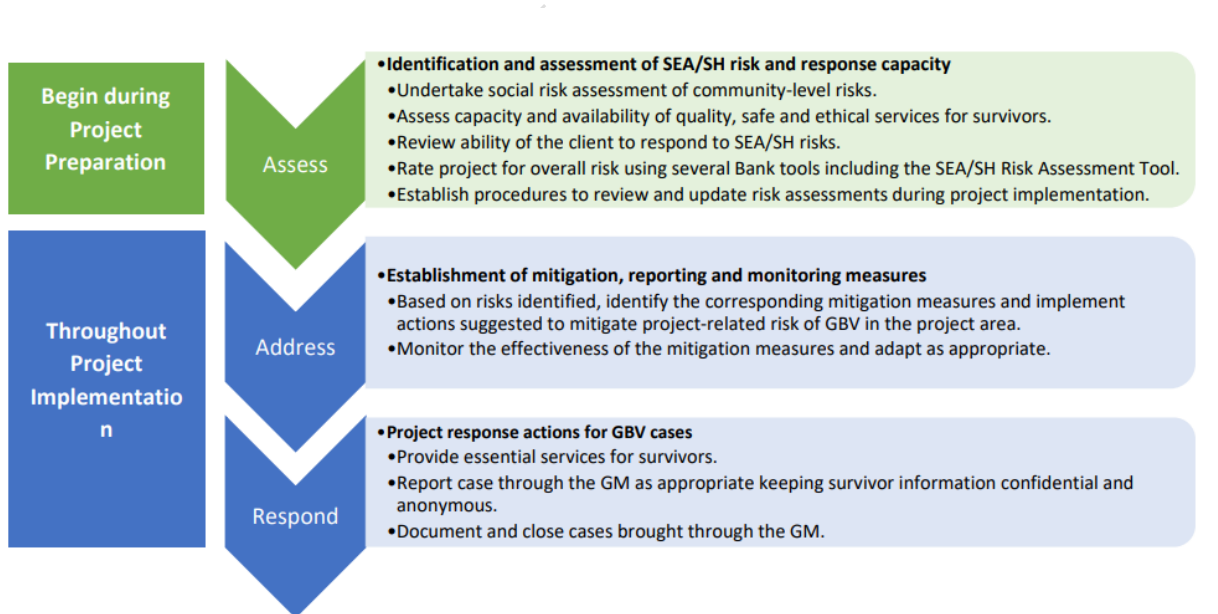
Begin during Project Preparation

Assess

•Identification and assessment of SEA/SH risk and response capacity
•Undertake social risk assessment of community-level risks.
•Assess capacity and availability of quality, safe and ethical services for survivors.
•Review ability of the client to respond to SEA/SH risks.
•Rate project for overall risk using several Bank tools including the SEA/SH Risk Assessment Tool.
•Establish procedures to review and update risk assessments during project implementation.

Throughout Project Implementatio n

Address

•Establishment of mitigation, reporting and monitoring measures
•Based on risks identified, identify the corresponding mitigation measures and implement actions suggested to mitigate project-related risk of GBV in the project area.
•Monitor the effectiveness of the mitigation measures and adapt as appropriate.

Respond

•Project response actions for GBV cases
•Provide essential services for survivors.
•Report case through the GM as appropriate keeping survivor information confidential and anonymous.
•Document and close cases brought through the GM.